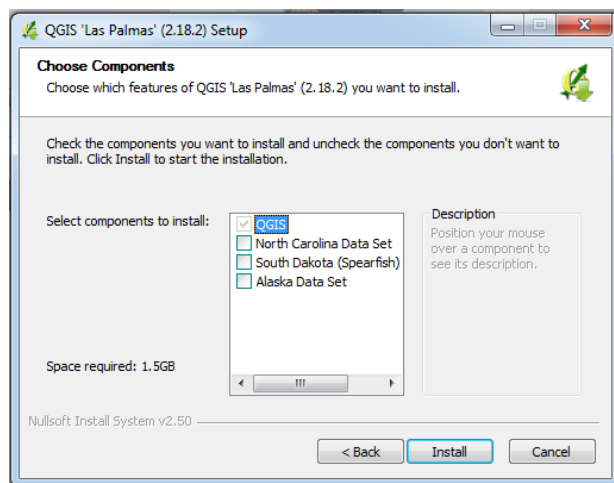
QGIS 'Las Palmas' (2.18.2) Setup

Choose Components
Choose which features of QGIS 'Las Palmas' (2.18.2) you want to install.

Check the components you want to install and uncheck the components you don't want to install. Click Install to start the installation.

Select components to install:

QGIS
North Carolina Data Set
South Dakota (Spearfish)
Alaska Data Set

Description
Position your mouse over a component to see its description.

Space required: 1.5GB

Nullsoft Install System v2.50

< Back
Install
Cancel